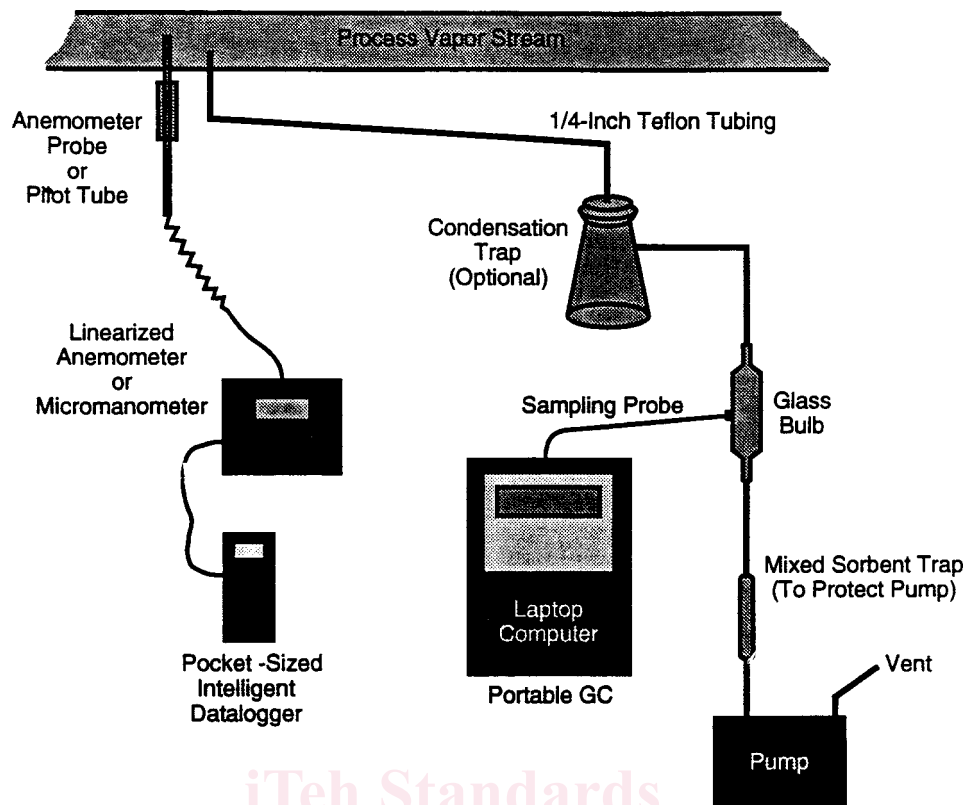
Process Vapor Stream

Anemometer Probe or Pitot Tube

1/4-Inch Teflon Tubing

Condensation Trap (Optional)

Linearized Anemometer or Micromanometer

Sampling Probe

Glass Bulb

Laptop Computer

Portable GC

Mixed Sorbent Trap (To Protect Pump)

Vent

Pocket -Sized Intelligent Datalogger

Pump

iTeh Standards